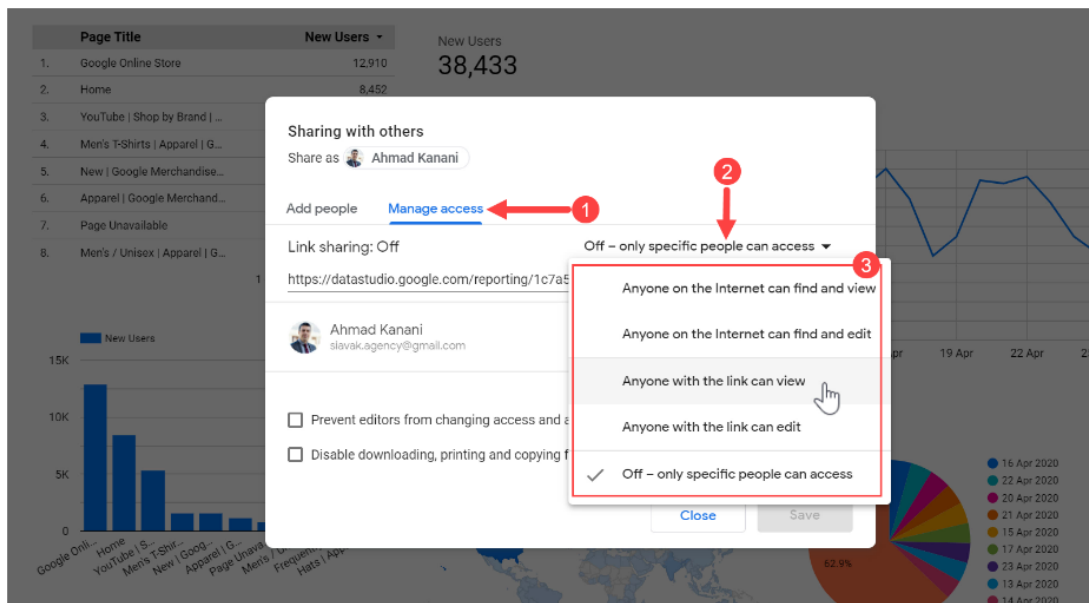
| | Page Title | New Users |
|---|---|---|
| 1. | Google Online Store | 12,910 |
| 2. | Home | 8,452 |
| 3. | YouTube \| Shop by Brand \| ... | |
| 4. | Men's T-Shirts \| Apparel \| G... | |
| 5. | New \| Google Merchandise... | |
| 6. | Apparel \| Google Merchand... | |
| 7. | Page Unavailable | |
| 8. | Men's / Unisex \| Apparel \| G... | |

New Users
38,433

New Users
15K
10K
5K
0
Google Onli... Home YouTube | S... Men's T-Shir... New | Goog... Apparel | G... Page Unava... Men's / U... Frequent... Hats | App...

Sharing with others
Share as Ahmad Kanani

Add people Manage access 1

2

Link sharing: Off
Off – only specific people can access

https://datastudio.google.com/reporting/1c7a5

Ahmad Kanani
slavak.agency@gmail.com

Prevent editors from changing access and a
Disable downloading, printing and copying f

3
Anyone on the Internet can find and view
Anyone on the Internet can find and edit
Anyone with the link can view
Anyone with the link can edit
Off – only specific people can access

Close Save

pr 19 Apr 22 Apr

16 Apr 2020
22 Apr 2020
20 Apr 2020
21 Apr 2020
15 Apr 2020
17 Apr 2020
23 Apr 2020
13 Apr 2020
14 Apr 2020

62.9%